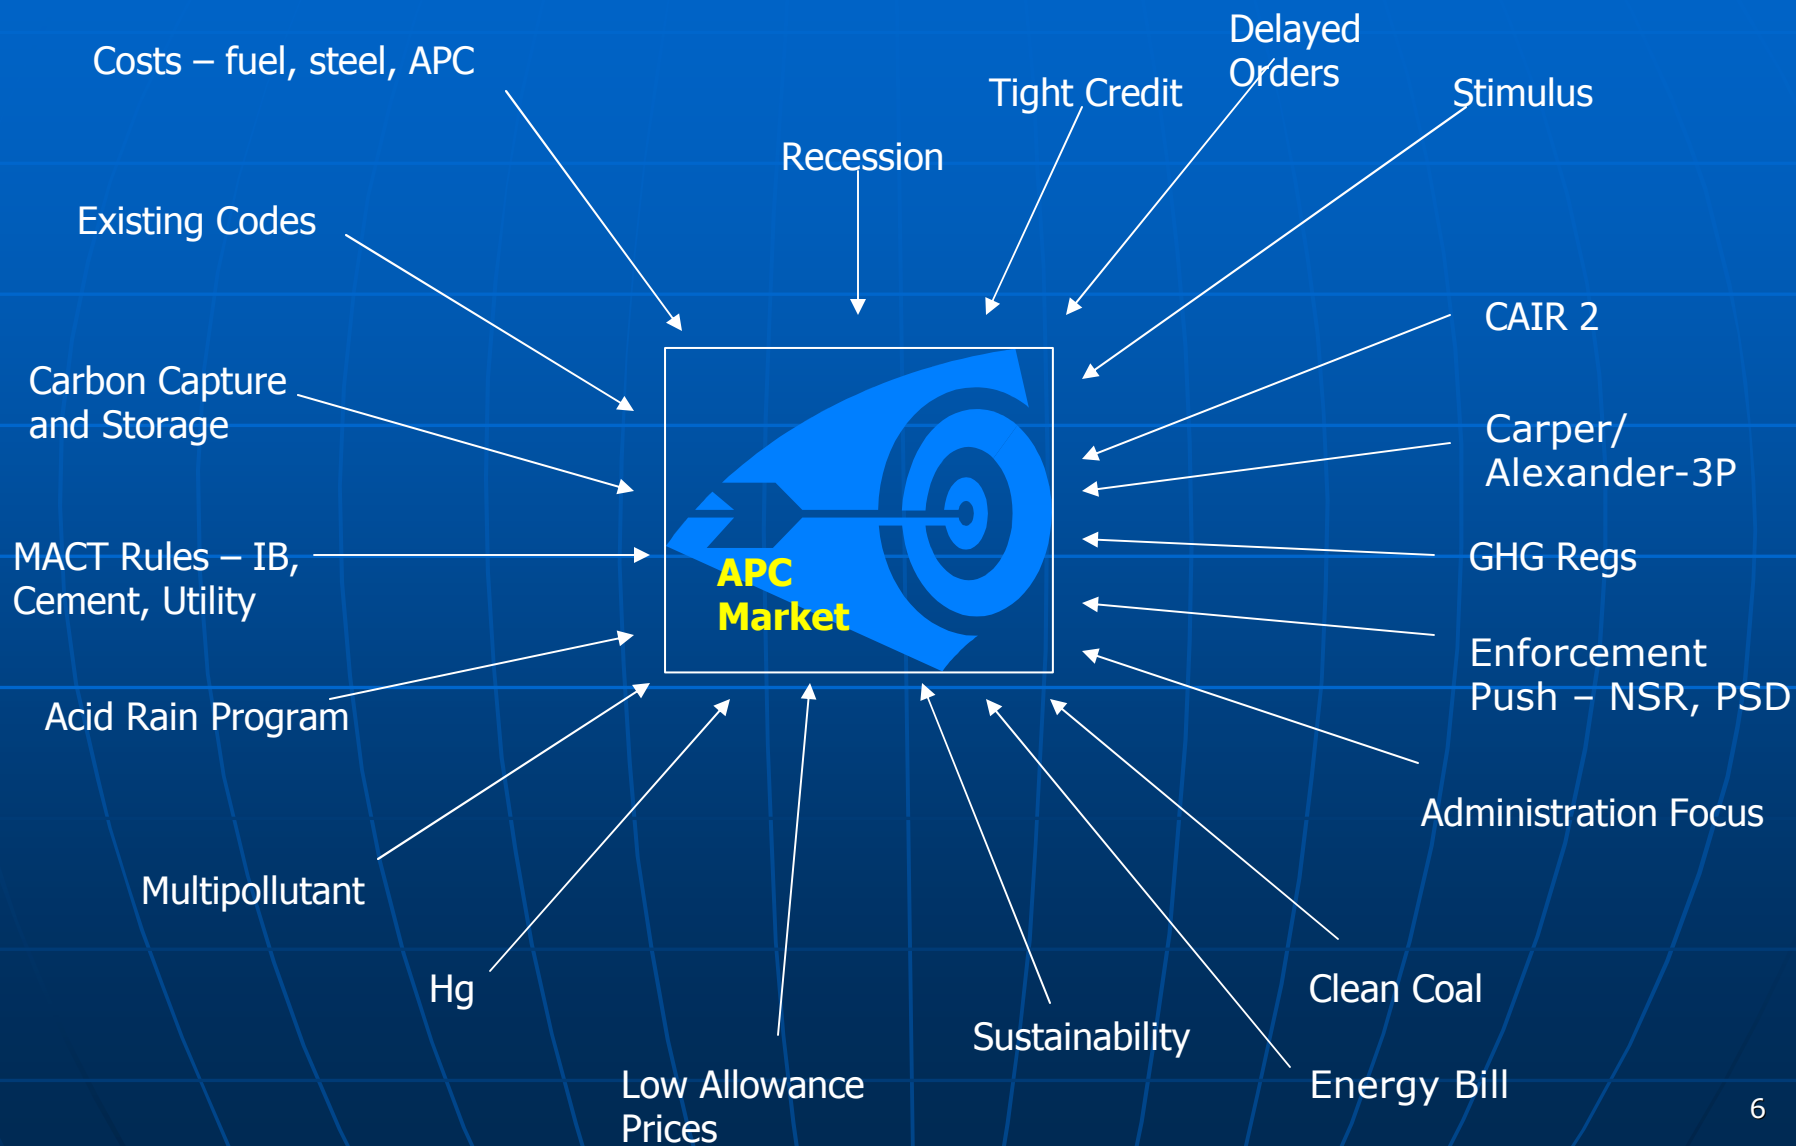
Costs – fuel, steel, APC

Tight Credit

Delayed Orders

Stimulus

Recession

Existing Codes

CAIR 2

Carbon Capture and Storage

Carper/ Alexander-3P

MACT Rules – IB, Cement, Utility

APC Market

GHG Regs

Enforcement Push – NSR, PSD

Acid Rain Program

Administration Focus

Multipollutant

Hg

Clean Coal

Sustainability

Low Allowance Prices

Energy Bill

6